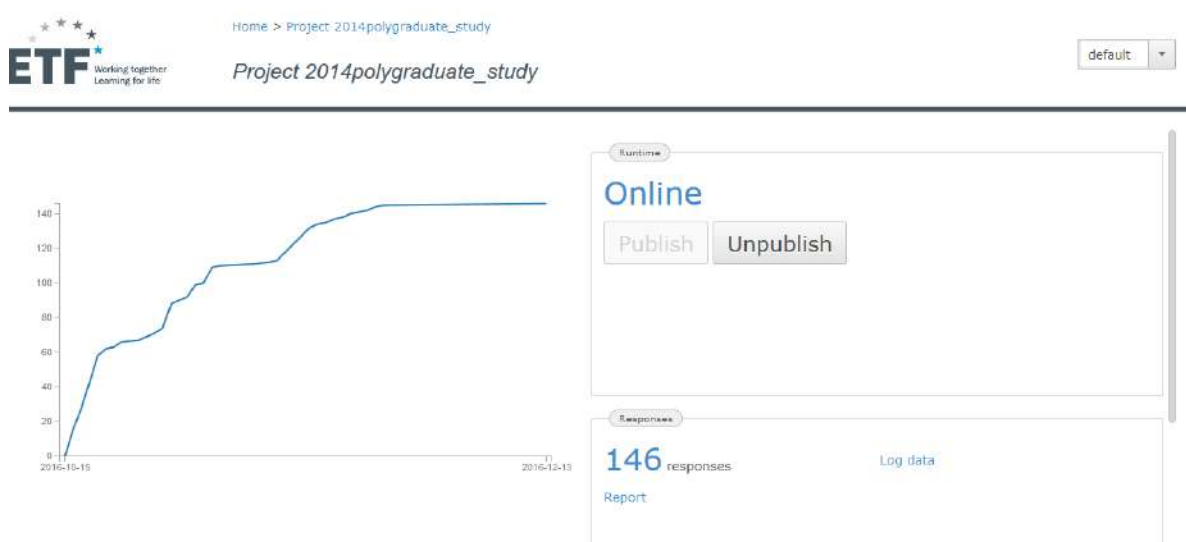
ETF Working together Learning for life

Home > Project 2014polygraduate_study

Project 2014polygraduate_study

default

140
120
100
80
60
40
20
0
2016-10-15
2016-12-13

Runtime

Online

Publish Unpublish

Responses

146 responses

Log data

Report